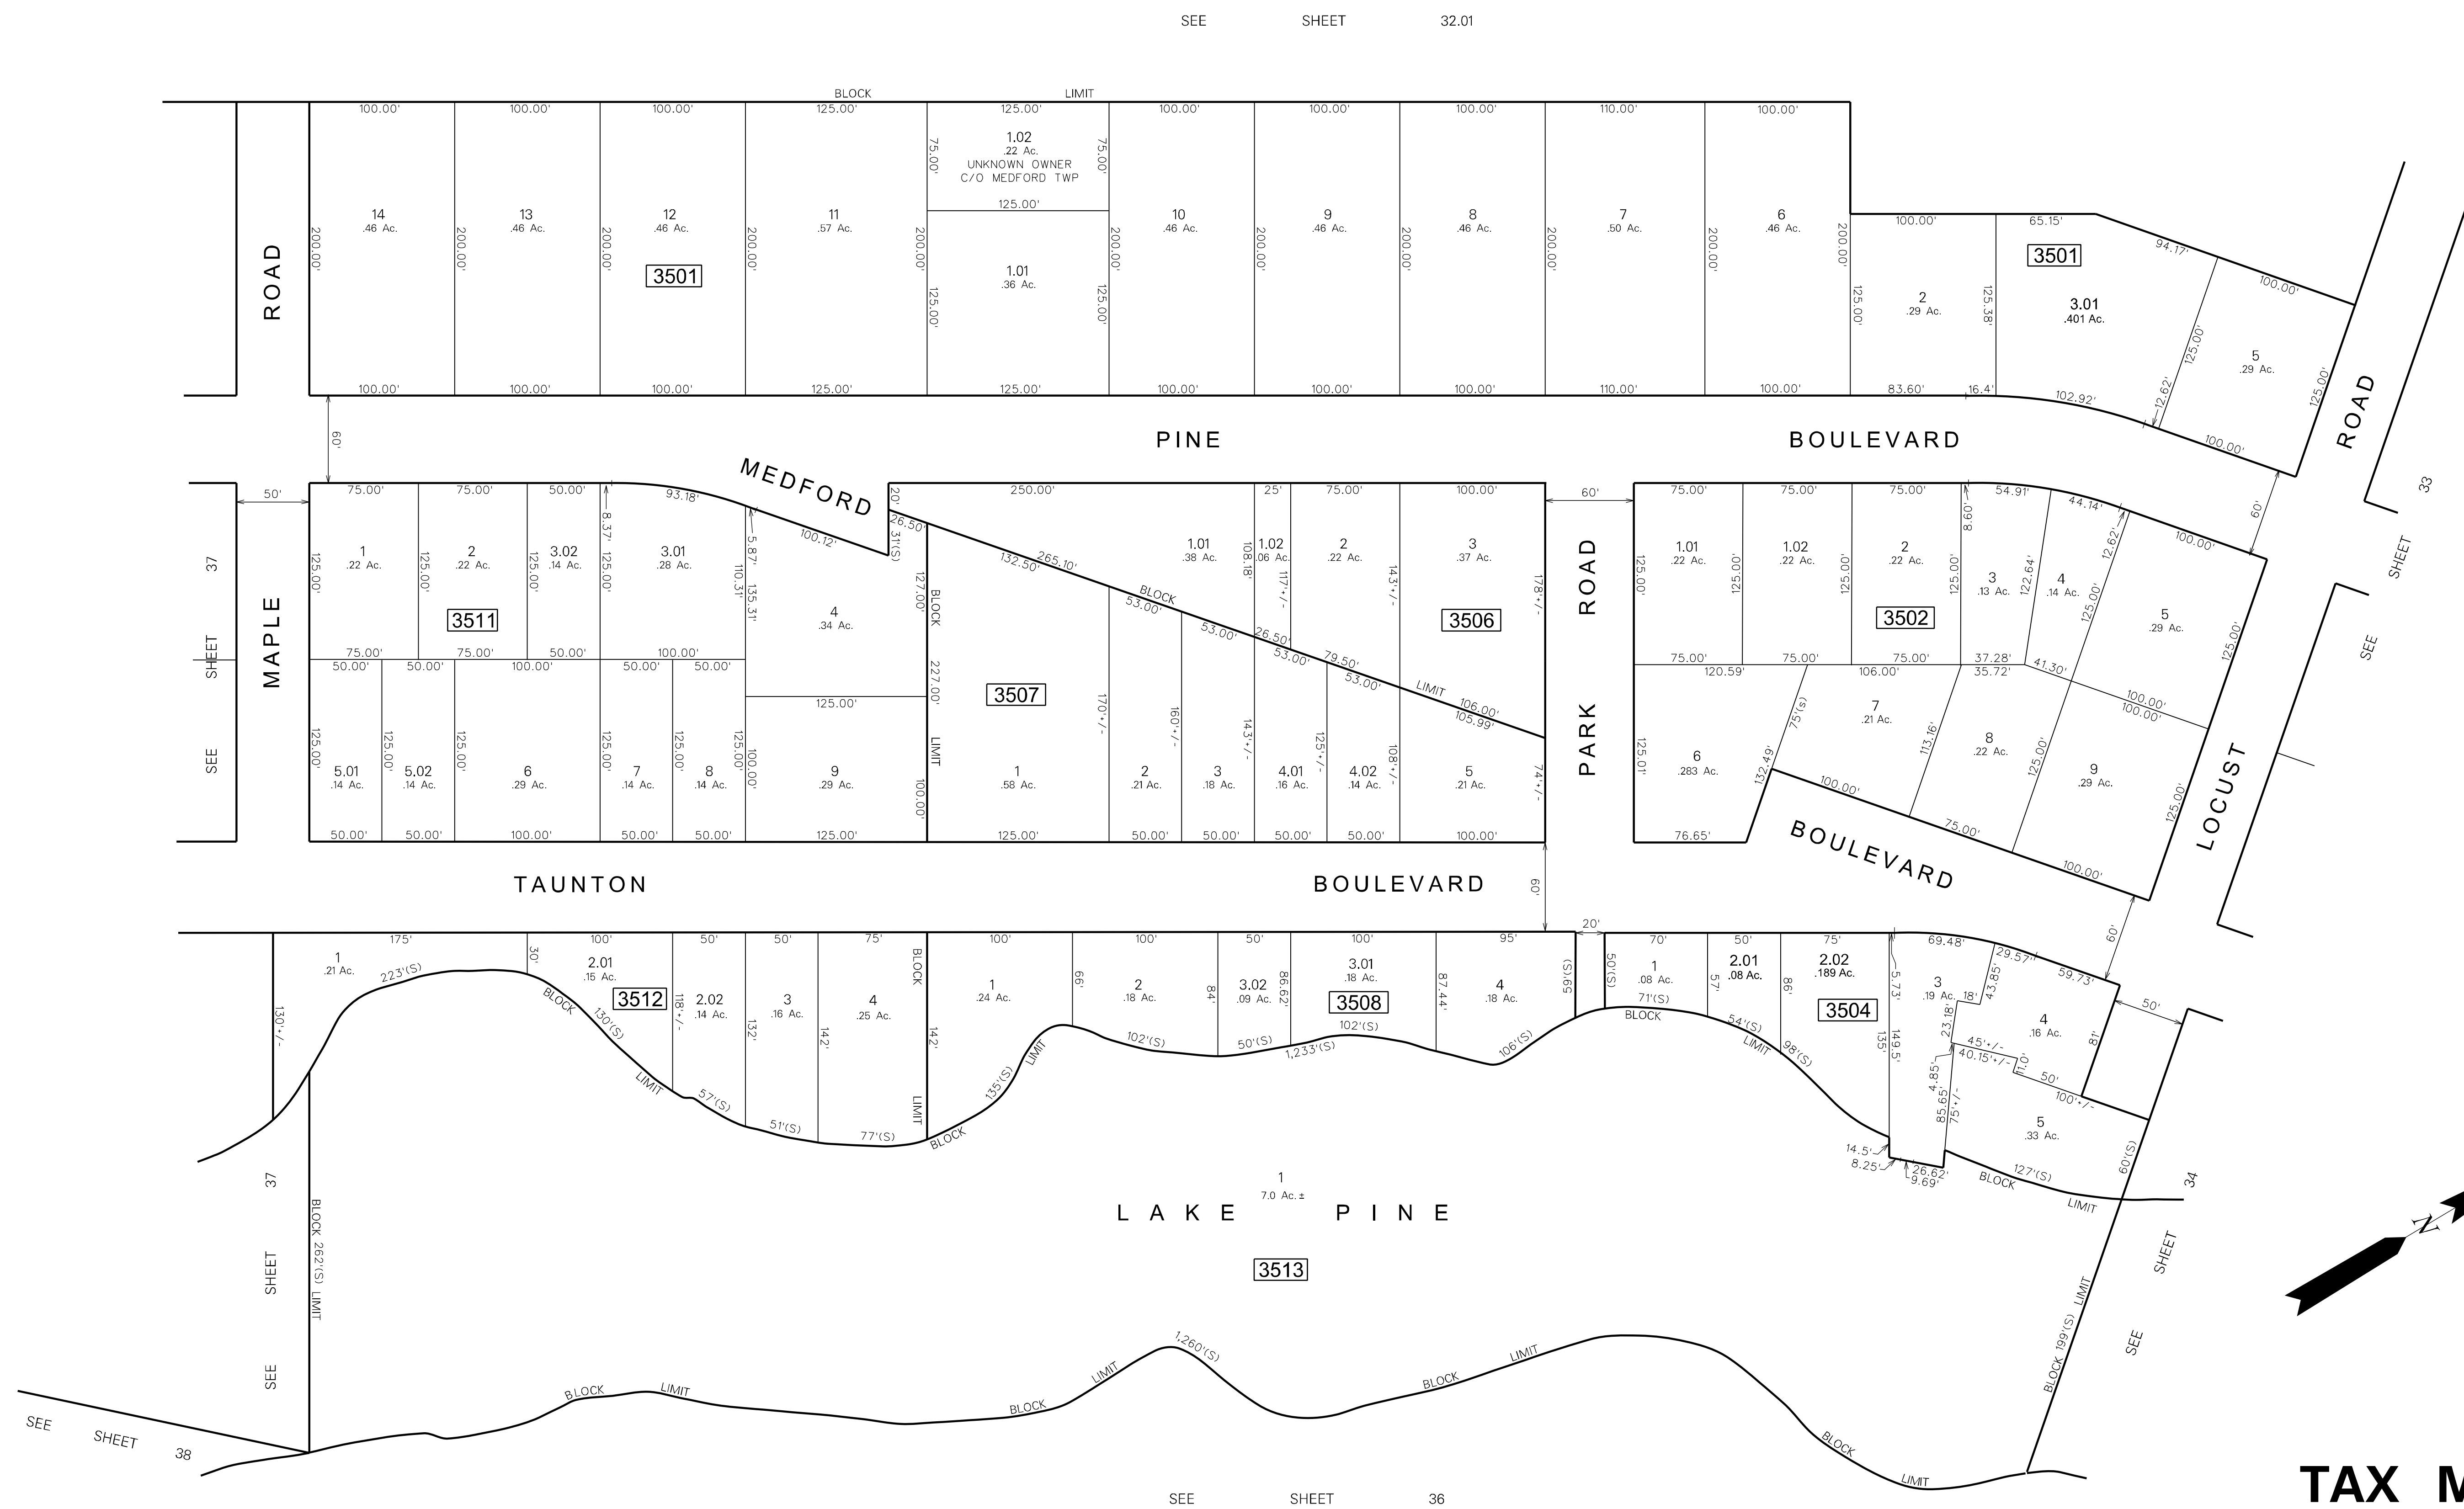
SEE SHEET 32.01

BLOCK LIMIT

100.00' 100.00' 100.00' 125.00' 125.00' 100.00' 100.00' 100.00' 110.00' 100.00'

1.02
.22 Ac.
UNKNOWN OWNER
C/O MEDFORD TWP

75.00' 75.00' 125.00'

14
.46 Ac.

13
.46 Ac.

12
.46 Ac.

11
.57 Ac.

10
.46 Ac.

9
.46 Ac.

8
.46 Ac.

7
.50 Ac.

6
.46 Ac.

3501

1.01
.36 Ac.

200.00' 125.00'

100.00' 65.15'

2
.29 Ac.

3501

3.01
.401 Ac.

94.17' 100.00' 125.00' 125.38' 12.62' 125.00'

5
.29 Ac.

100.00' 100.00' 100.00' 125.00' 125.00' 100.00' 100.00' 100.00' 110.00' 100.00' 83.60' 16.4' 102.92' 100.00'

ROAD

60'

PINE BOULEVARD

ROAD

50'

MEDFORD

75.00' 75.00' 50.00' 93.18' 8.37' 5.87' 100.12' 20' 26.50' 31'(S)

1
.22 Ac.

2
.22 Ac.

3.02
.14 Ac.

3.01
.28 Ac.

3511

110.31' 135.31'

4
.34 Ac.

127.00' 227.00'

75.00' 75.00' 50.00' 100.00'

50.00' 50.00' 100.00' 50.00' 50.00' 125.00'

5.01
.14 Ac.

5.02
.14 Ac.

6
.29 Ac.

7
.14 Ac.

8
.14 Ac.

9
.29 Ac.

100.00'

50.00' 50.00' 100.00' 50.00' 50.00' 125.00'

250.00' 25' 75.00' 100.00'

132.50' 265.10'

1.01
.38 Ac.

1.02
.06 Ac.

2
.22 Ac.

3
.37 Ac.

108.18' 117'+/- 143'+/- 178'+/-

BLOCK LIMIT

53.00' 53.00' 26.50' 53.00' 79.50' 53.00' 106.00' 105.99'

3507

3506

170'+/- 160'+/- 143'+/- 125'+/- 108'+/- 74'+/-

1
.58 Ac.

2
.21 Ac.

3
.18 Ac.

4.01
.16 Ac.

4.02
.14 Ac.

5
.21 Ac.

125.00' 50.00' 50.00' 50.00' 50.00' 100.00'

60'

PARK ROAD

75.00' 75.00' 75.00' 54.91' 8.60' 44.14' 12.62' 100.00'

1.01
.22 Ac.

1.02
.22 Ac.

2
.22 Ac.

3
.13 Ac.

4
.14 Ac.

5
.29 Ac.

3502

122.64' 125.00'

75.00' 75.00' 75.00' 37.28' 35.72' 41.30' 100.00' 100.00'

120.59' 106.00'

7
.21 Ac.

75'(S) 113.16'

8
.22 Ac.

9
.29 Ac.

6
.283 Ac.

125.01' 132.49'

100.00' 75.00' 100.00'

76.65'

BOULEVARD

LOCUST

60'

37 SHEET SEE

MAPLE

33 SHEET SEE

TAUNTON BOULEVARD

60'

175' 100' 50' 50' 75' 100' 100' 50' 100' 95' 20' 70' 50' 75'

1
.21 Ac.

223'(S)

30'

2.01
.15 Ac.

3512

2.02
.14 Ac.

3
.16 Ac.

4
.25 Ac.

130'+/- 118'+/- 132' 142' 142'

BLOCK LIMIT 130'(S)

57'(S) 51'(S) 77'(S)

1
.24 Ac.

2
.18 Ac.

3.02
.09 Ac.

3.01
.18 Ac.

3508

4
.18 Ac.

66' 84' 86.62' 87.44' 59'(S)

135'(S) 102'(S) 50'(S) 102'(S) 1,233'(S) 106'(S)

BLOCK LIMIT

50'(S)

1
.08 Ac.

2.01
.08 Ac.

2.02
.189 Ac.

3504

71'(S) 57' 86' 54'(S) 98'(S)

69.48' 29.57' 59.73' 43.85' 18' 23.18' 5.73' 135' 149.5'

3
.19 Ac.

4
.16 Ac.

45'+/- 40.15'+/- 1.0' 50' 81' 100'+/- 4.85' 85.65' 75'+/-

5
.33 Ac.

50' 60'

14.5' 8.25' 26.62' 9.69' 127'(S) 60'(S)

BLOCK LIMIT

1
7.0 Ac.±

LAKE PINE

3513

BLOCK 262'(S) LIMIT

37 SHEET SEE

1,260'(S)

BLOCK LIMIT BLOCK LIMIT BLOCK LIMIT BLOCK LIMIT

BLOCK 199'(S) LIMIT

34 SHEET SEE

SEE SHEET 38

SEE SHEET 36

N

TAX M